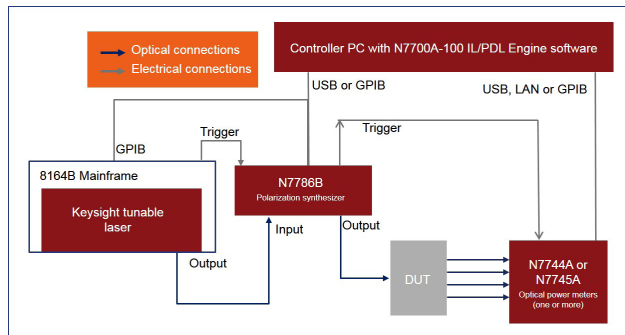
Optical connections
Electrical connections

Controller PC with N7700A-100 IL/PDL Engine software

USB or GPIB

USB, LAN or GPIB

GPIB

Trigger

Trigger

8164B Mainframe

Keysight tunable laser

N7786B
Polarization synthesizer

Input

Output

Output

DUT

N7744A or N7745A
Optical power meters (one or more)